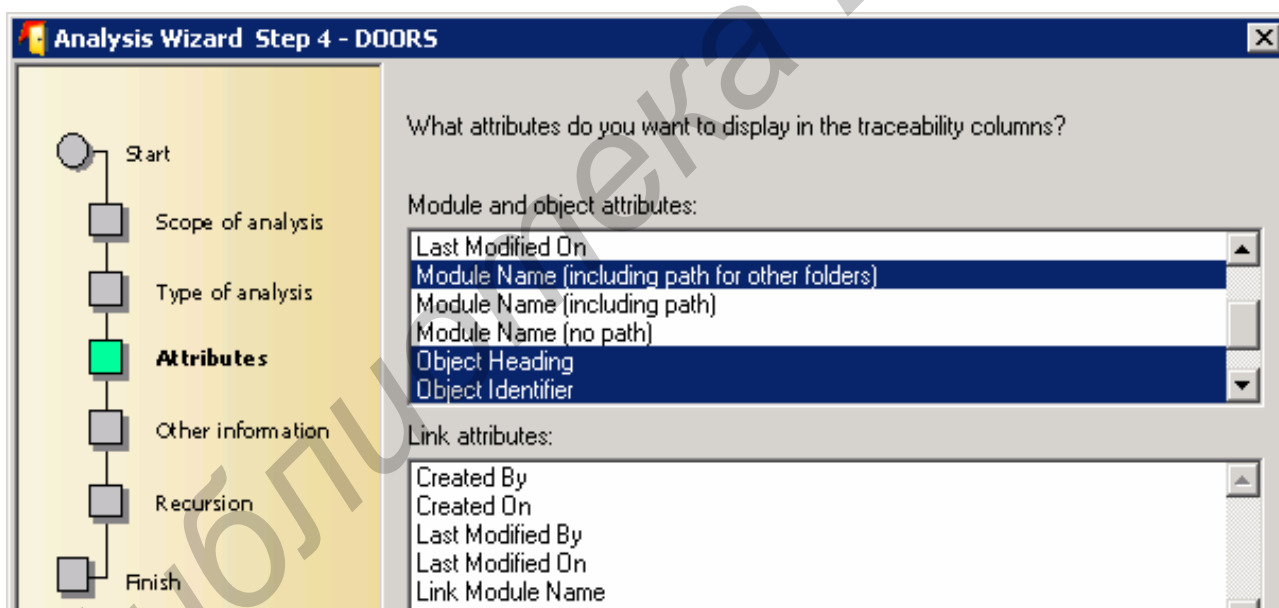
Analysis Wizard Step 4 - DOORS

Start
Scope of analysis
Type of analysis
Attributes
Other information
Recursion
Finish

What attributes do you want to display in the traceability columns?

Module and object attributes:
Last Modified On
Module Name (including path for other folders)
Module Name (including path)
Module Name (no path)
Object Heading
Object Identifier

Link attributes:
Created By
Created On
Last Modified By
Last Modified On
Link Module Name

библиотека